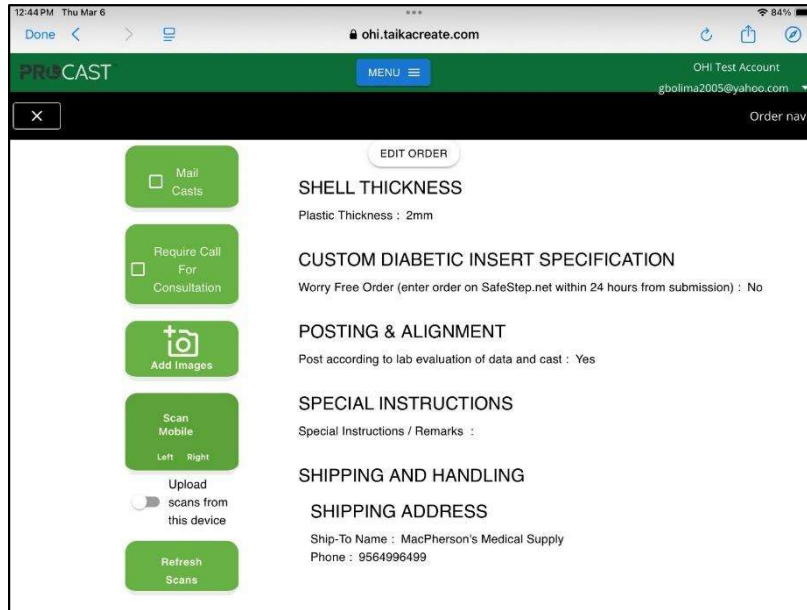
12:44 PM Thu Mar 6
84%
Done
ohi.taikacreate.com
PROCAST
MENU ≡
OHI Test Account
gbolima2005@yahoo.com
×
Order nav

Mail Casts

Require Call For Consultation

Add Images

Scan Mobile
Left Right

Upload scans from this device

Refresh Scans

EDIT ORDER

SHELL THICKNESS
Plastic Thickness : 2mm

CUSTOM DIABETIC INSERT SPECIFICATION
Worry Free Order (enter order on SafeStep.net within 24 hours from submission) : No

POSTING & ALIGNMENT
Post according to lab evaluation of data and cast : Yes

SPECIAL INSTRUCTIONS
Special Instructions / Remarks :

SHIPPING AND HANDLING

SHIPPING ADDRESS
Ship-To Name : MacPherson's Medical Supply
Phone : 9564996499